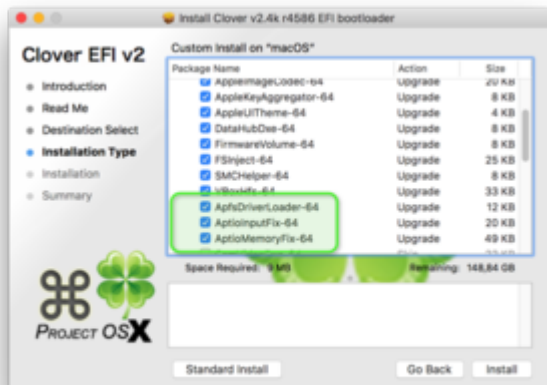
Install Clover v2.4k r4586 EFI bootloader

Clover EFI v2

Introduction
Read Me
Destination Select
Installation Type
Installation
Summary

Custom Install on "macOS"

| Package Name | Action | Size |
|---|---|---|
| AppleImageCodec-64 | Upgrade | 20 KB |
| AppleKeyAggregator-64 | Upgrade | 8 KB |
| AppleUITheme-64 | Upgrade | 4 KB |
| DataHubDxe-64 | Upgrade | 8 KB |
| FirmwareVolume-64 | Upgrade | 8 KB |
| FSInject-64 | Upgrade | 25 KB |
| SMCHelper-64 | Upgrade | 8 KB |
| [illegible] | Upgrade | 33 KB |
| ApfsDriverLoader-64 | Upgrade | 12 KB |
| AptioInputFix-64 | Upgrade | 20 KB |
| AptioMemoryFix-64 | Upgrade | 49 KB |

Space Required: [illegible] MB
Remaining: 148,84 GB

PROJECT OSX

Standard Install
Go Back
Install